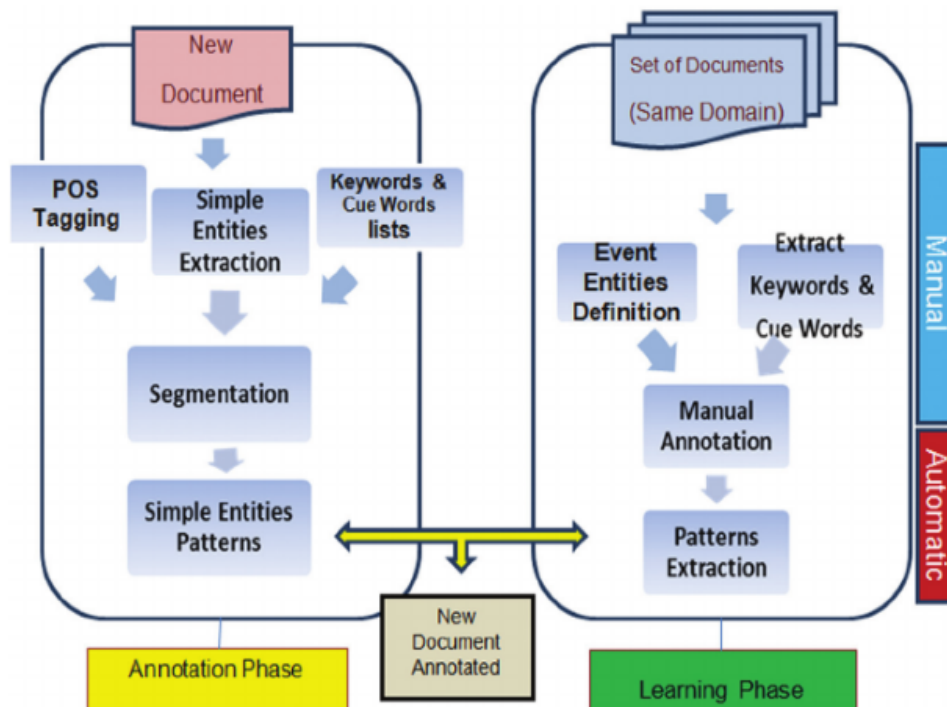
New Document

POS Tagging

Simple Entities Extraction

Keywords & Cue Words lists

Segmentation

Simple Entities Patterns

Set of Documents (Same Domain)

Event Entities Definition

Extract Keywords & Cue Words

Manual Annotation

Patterns Extraction

Manual

Automatic

New Document Annotated

Annotation Phase

Learning Phase